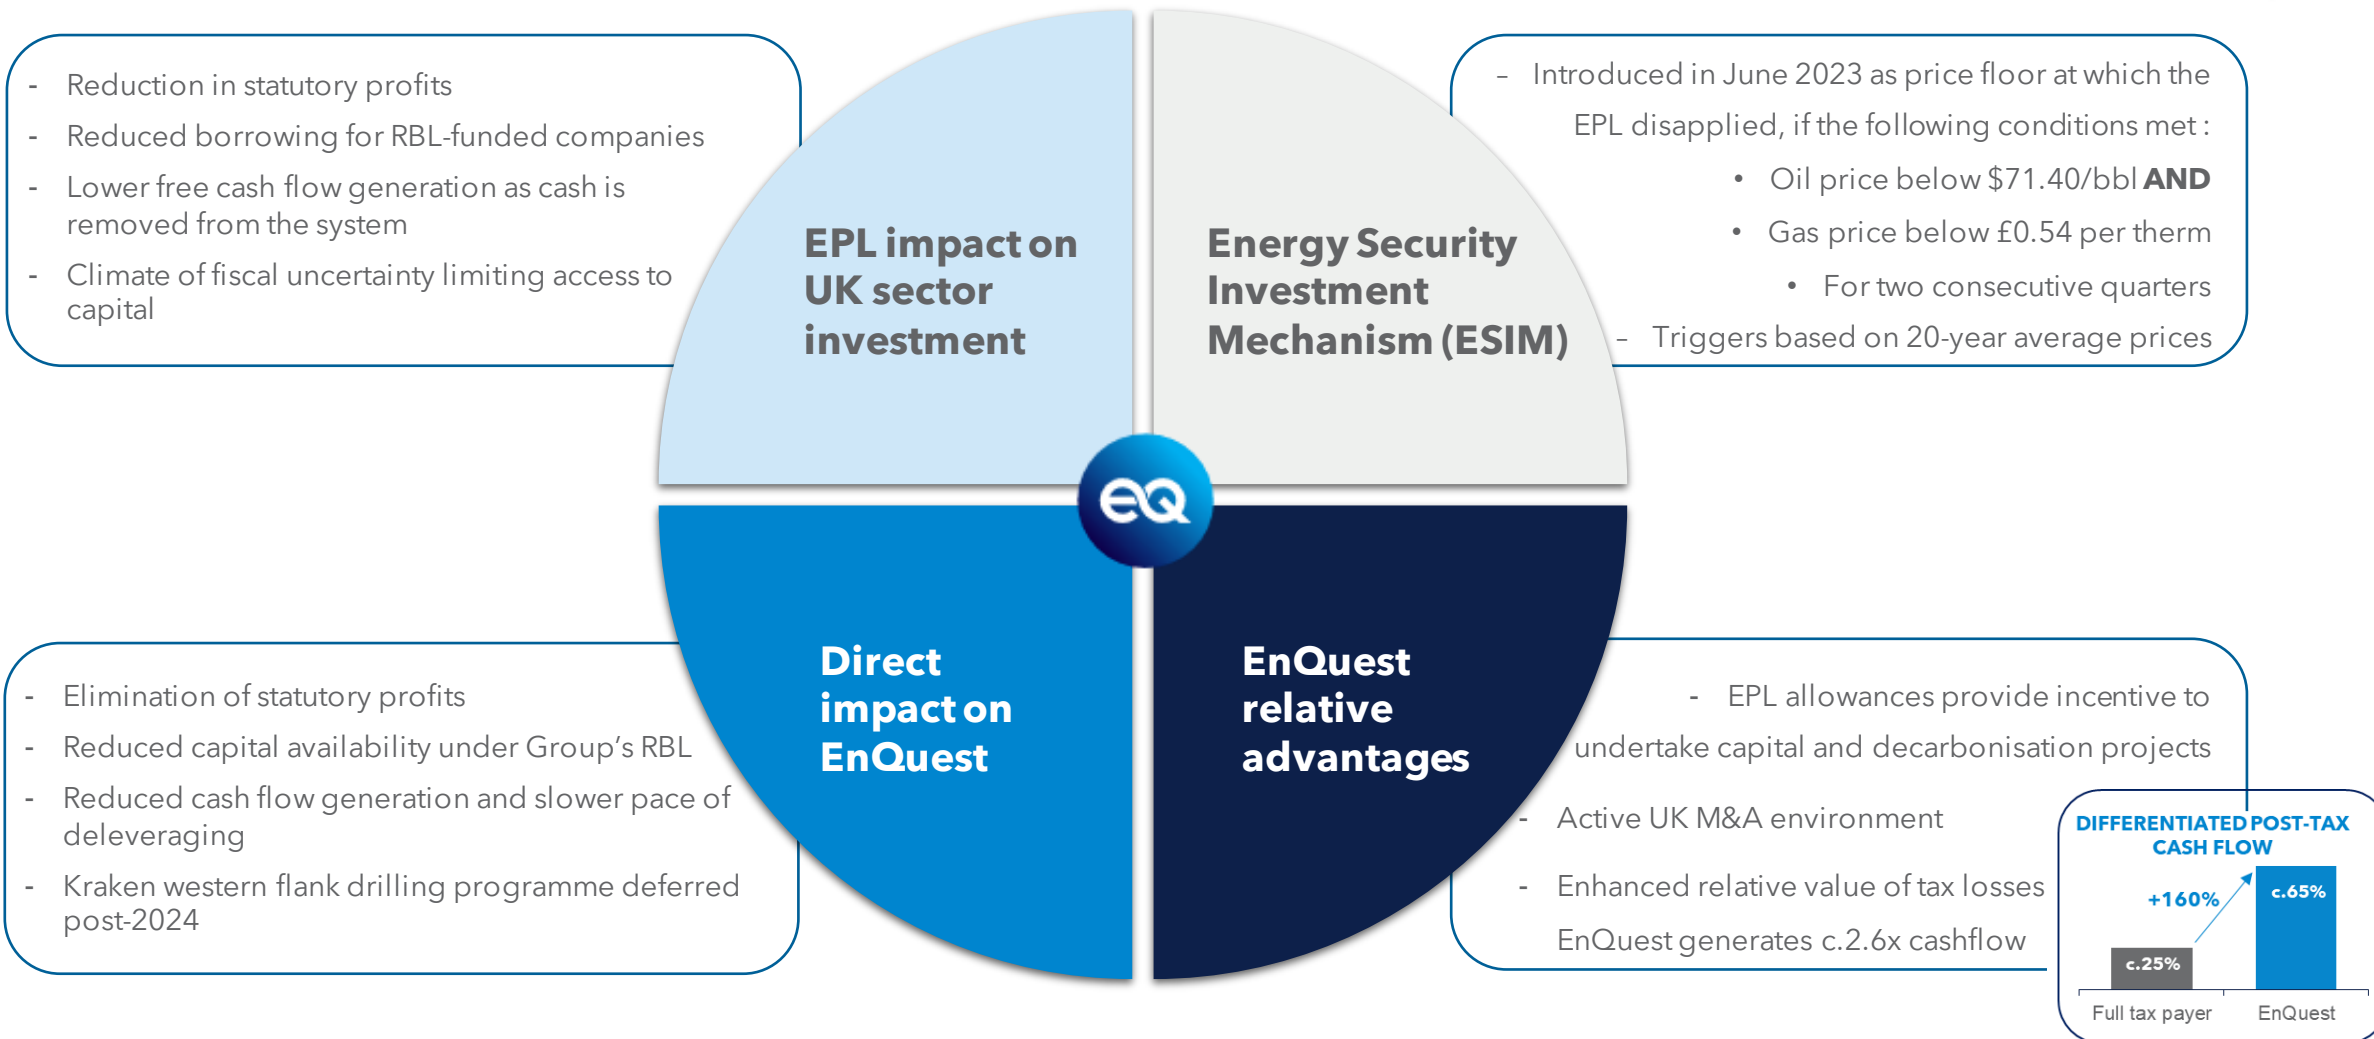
- Reduction in statutory profits
- Reduced borrowing for RBL-funded companies
- Lower free cash flow generation as cash is removed from the system
- Climate of fiscal uncertainty limiting access to capital

EPL impact on UK sector investment

Energy Security Investment Mechanism (ESIM)

- Introduced in June 2023 as price floor at which the EPL disapplied, if the following conditions met :
• Oil price below \$71.40/bbl **AND**
• Gas price below £0.54 per therm
• For two consecutive quarters
- Triggers based on 20-year average prices

eQ

Direct impact on EnQuest

EnQuest relative advantages

- Elimination of statutory profits
- Reduced capital availability under Group's RBL
- Reduced cash flow generation and slower pace of deleveraging
- Kraken western flank drilling programme deferred post-2024

- EPL allowances provide incentive to undertake capital and decarbonisation projects
- Active UK M&A environment
- Enhanced relative value of tax losses EnQuest generates c.2.6x cashflow

DIFFERENTIATED POST-TAX CASH FLOW
+160%
c.25%
c.65%
Full tax payer
EnQuest